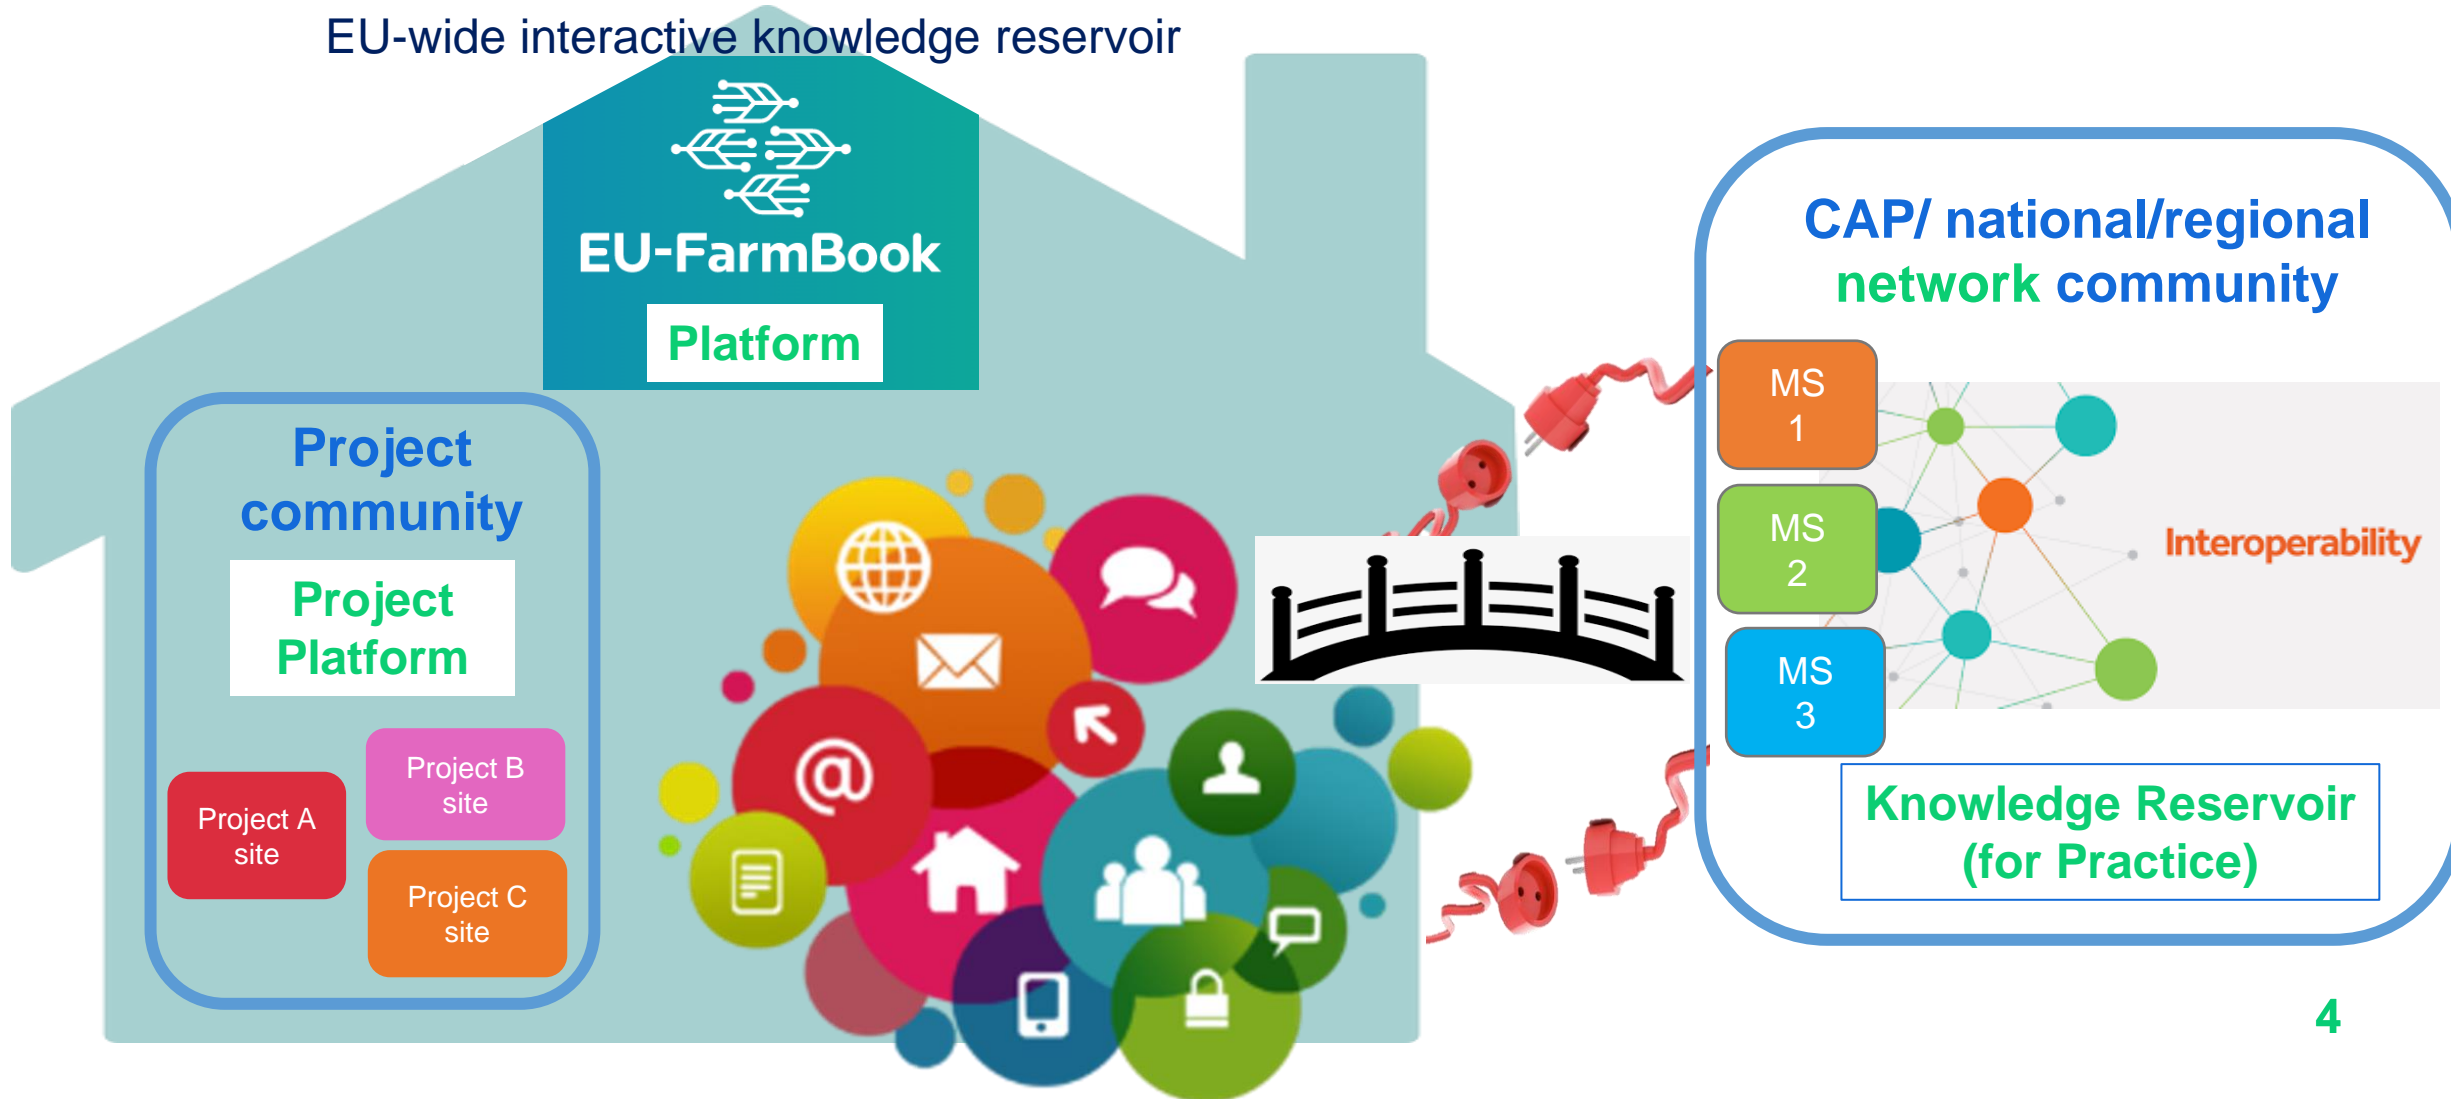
EU-wide interactive knowledge reservoir

EU-FarmBook

Platform

Project community

Project Platform

Project A site

Project B site

Project C site

CAP/ national/regional network community

MS 1

MS 2

MS 3

Interoperability

Knowledge Reservoir (for Practice)

4